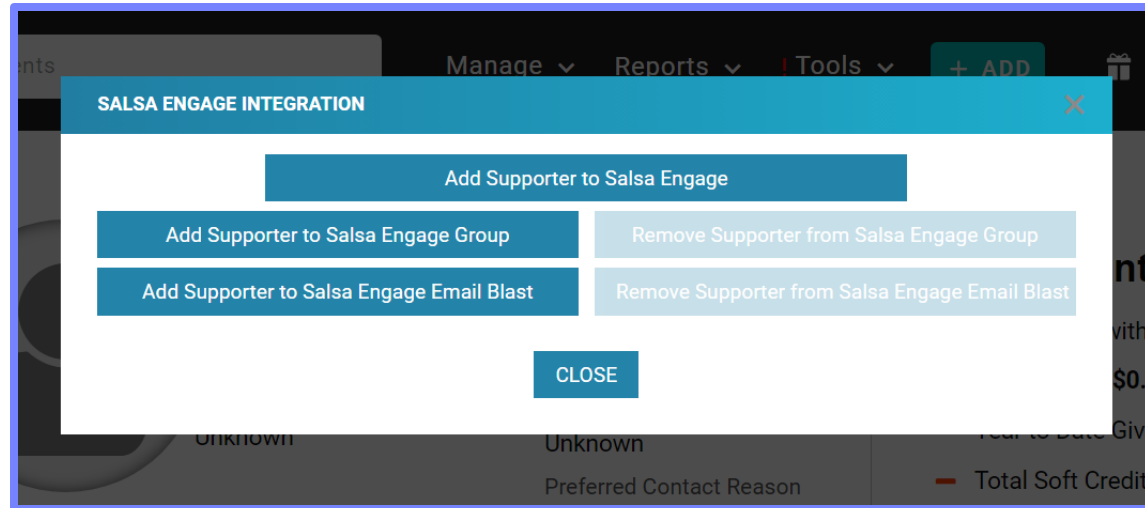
ents

Manage

Reports

Tools

+ ADD

SALSA ENGAGE INTEGRATION

×

Add Supporter to Salsa Engage

Add Supporter to Salsa Engage Group

Remove Supporter from Salsa Engage Group

Add Supporter to Salsa Engage Email Blast

Remove Supporter from Salsa Engage Email Blast

CLOSE

nt

with

$0.

Unknown

Unknown

Year to Date Giv

Preferred Contact Reason

Total Soft Credit